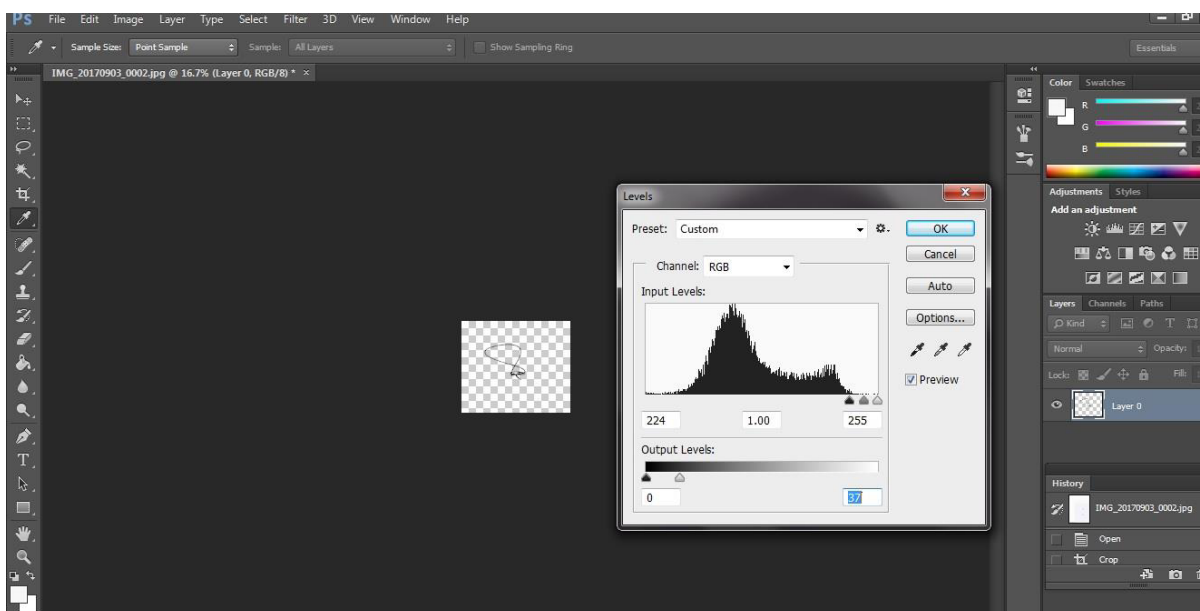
Ps File Edit Image Layer Type Select Filter 3D View Window Help

Sample Size: Point Sample Sample: All Layers Show Sampling Ring

Essentials

IMG_20170903_0002.jpg @ 16.7% (Layer 0, RGB/8) * ×

Levels

Preset: Custom

OK

Cancel

Channel: RGB

Auto

Input Levels:

Options...

Preview

224 1.00 255

Output Levels:

0 37

Color Swatches

R

G

B

Adjustments Styles

Add an adjustment

Layers Channels Paths

Kind

Normal Opacity:

Lock: Fill:

Layer 0

History

IMG_20170903_0002.jpg

Open

Crop